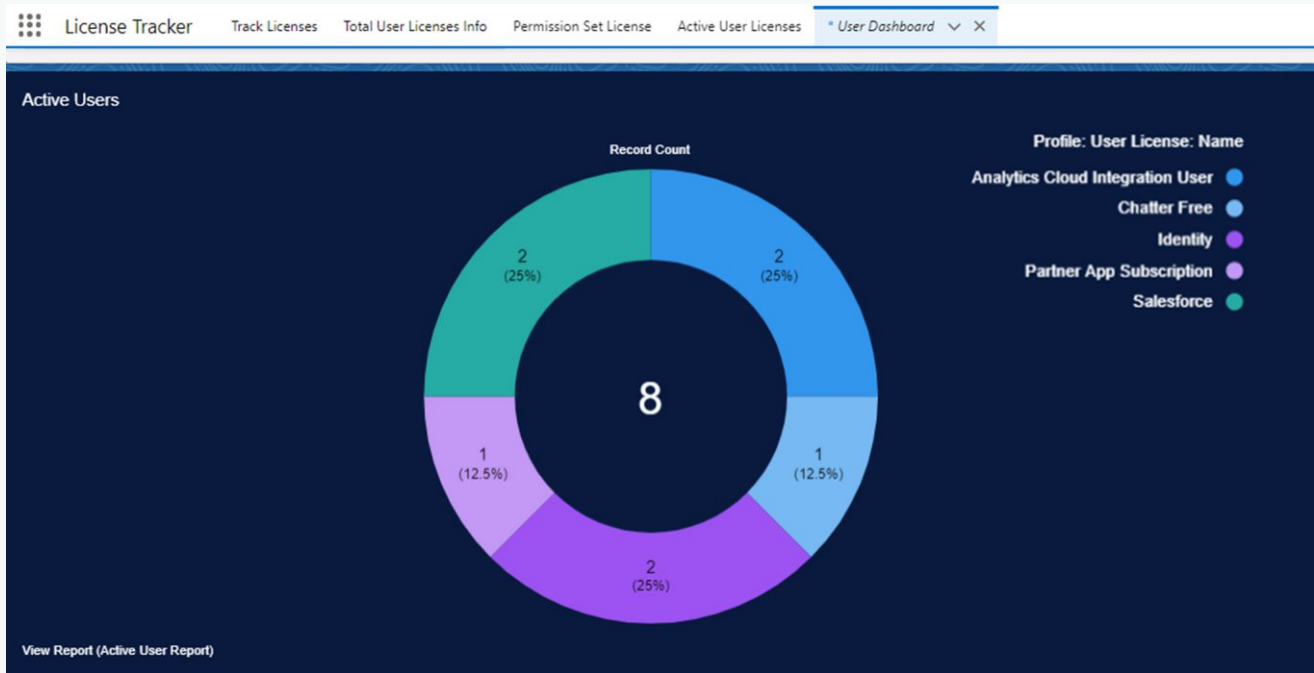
License Tracker | Track Licenses | Total User Licenses Info | Permission Set License | Active User Licenses | * User Dashboard

Active Users

Record Count

2
(25%)

2
(25%)

8

1
(12.5%)

1
(12.5%)

2
(25%)

Profile: User License: Name
Analytics Cloud Integration User
Chatter Free
Identity
Partner App Subscription
Salesforce

View Report (Active User Report)